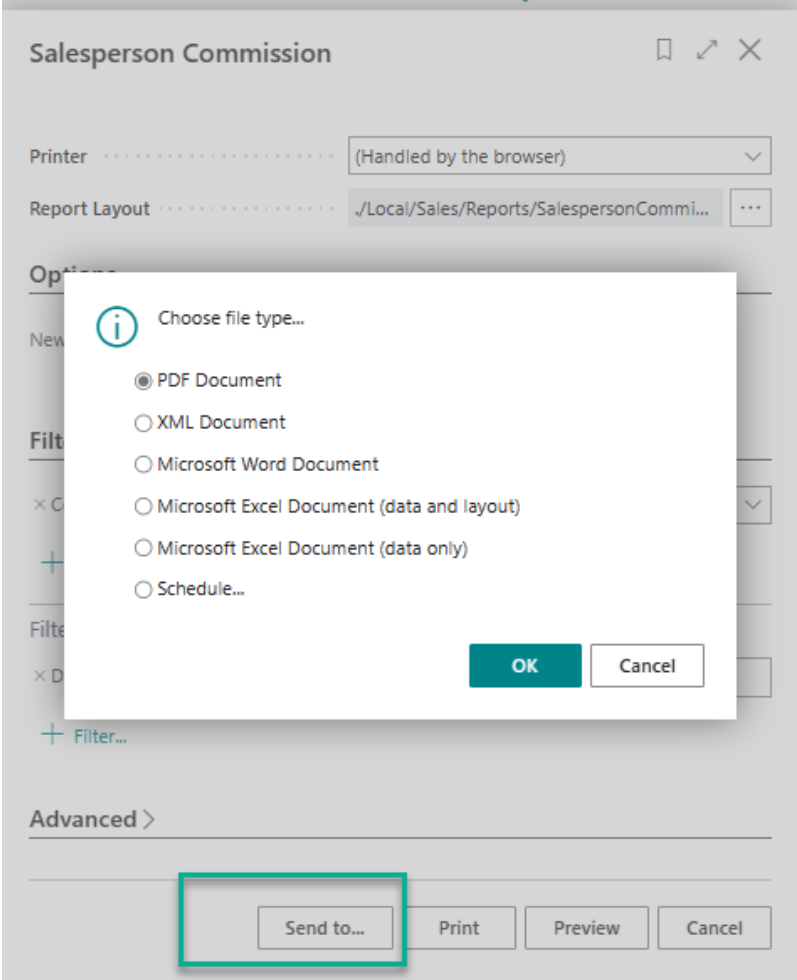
Salesperson Commission

Printer (Handled by the browser)

Report Layout ./Local/Sales/Reports/SalespersonCommi...

Opti

New

Filt

× C

Filte

× D

Choose file type...

PDF Document

XML Document

Microsoft Word Document

Microsoft Excel Document (data and layout)

Microsoft Excel Document (data only)

Schedule...

OK

Cancel

+ Filter...

Advanced >

Send to...

Print

Preview

Cancel